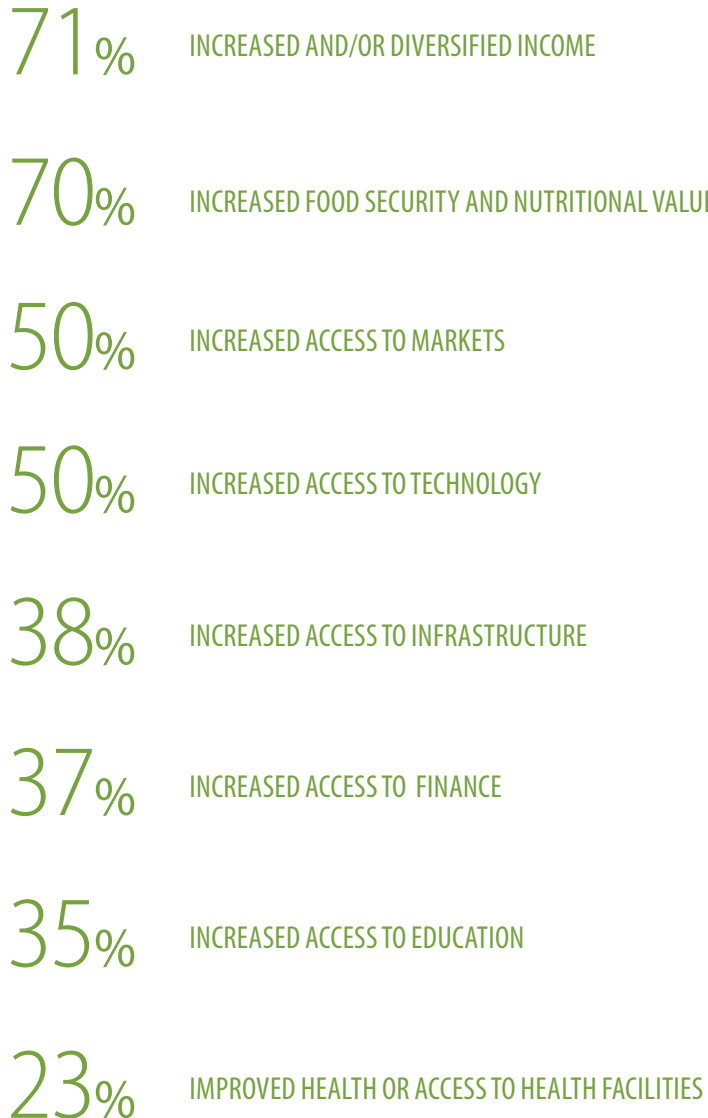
71%
INCREASED AND/OR DIVERSIFIED INCOME

70%
INCREASED FOOD SECURITY AND NUTRITIONAL VALU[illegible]

50%
INCREASED ACCESS TO MARKETS

50%
INCREASED ACCESS TO TECHNOLOGY

38%
INCREASED ACCESS TO INFRASTRUCTURE

37%
INCREASED ACCESS TO FINANCE

35%
INCREASED ACCESS TO EDUCATION

23%
IMPROVED HEALTH OR ACCESS TO HEALTH FACILITIES